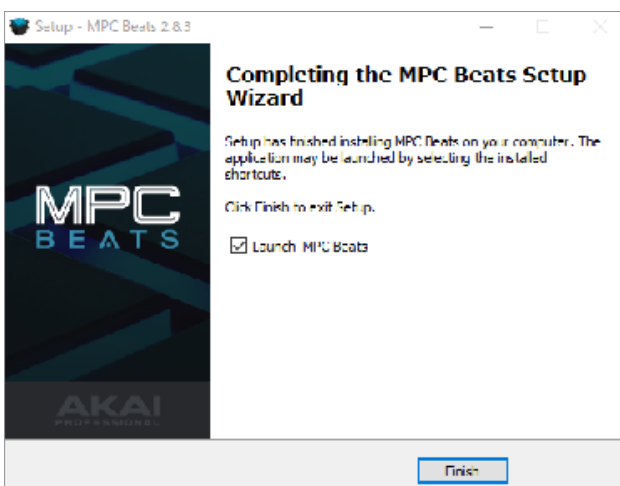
Setup - MPC Beats 2.8.3

MPC
BEATS

AKAI
PROFESSIONAL

Completing the MPC Beats Setup Wizard

Setup has finished installing MPC Beats on your computer. The application may be launched by selecting the installed shortcuts.

Click Finish to exit Setup.

☑ Launch MPC Beats

Finish